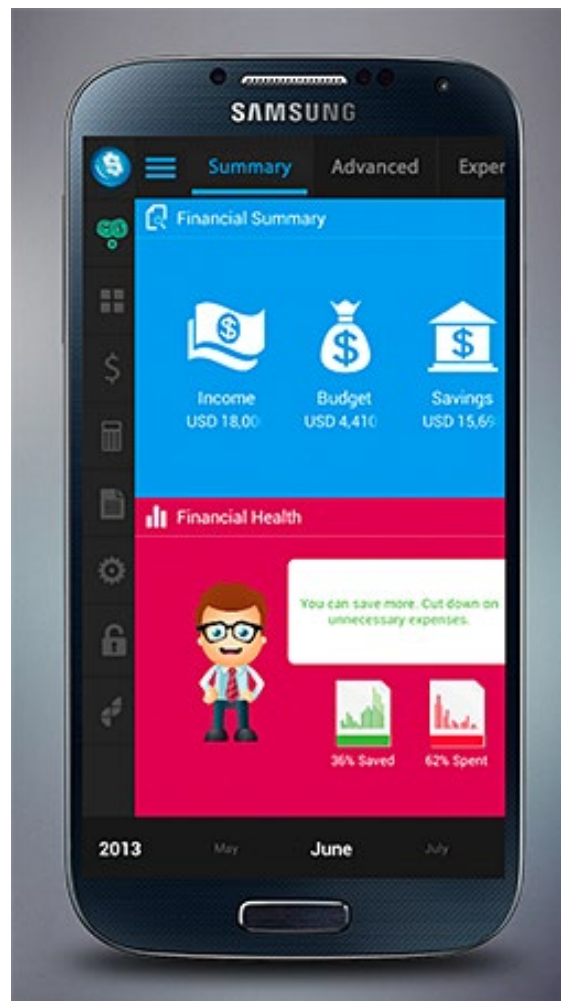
SAMSUNG

Summary Advanced Exper

Financial Summary

Income
USD 18,00

Budget
USD 4,410

Savings
USD 15,69

Financial Health

You can save more. Cut down on unnecessary expenses.

36% Saved

62% Spent

2013 May June July